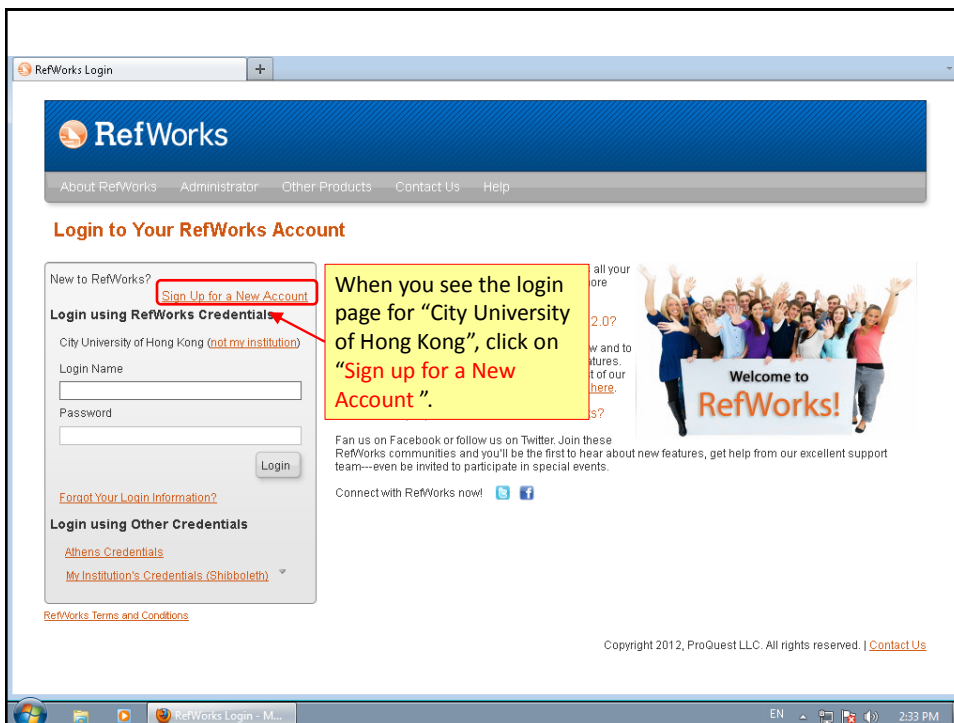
RefWorks Login

RefWorks

About RefWorks Administrator Other Products Contact Us Help

Login to Your RefWorks Account

New to RefWorks?

Sign Up for a New Account

Login using RefWorks Credentials

City University of Hong Kong (not my institution)

Login Name

Password

Login

Forgot Your Login Information?

Login using Other Credentials

Athens Credentials

My Institution's Credentials (Shibboleth)

When you see the login page for "City University of Hong Kong", click on "Sign up for a New Account ".

all your ore

2.0?

w and to atures. t of our here.

s?

Welcome to RefWorks!

Fan us on Facebook or follow us on Twitter. Join these RefWorks communities and you'll be the first to hear about new features, get help from our excellent support team---even be invited to participate in special events.

Connect with RefWorks now!

RefWorks Terms and Conditions

Copyright 2012, ProQuest LLC. All rights reserved. | Contact Us

RefWorks Login - M...

EN

2:33 PM